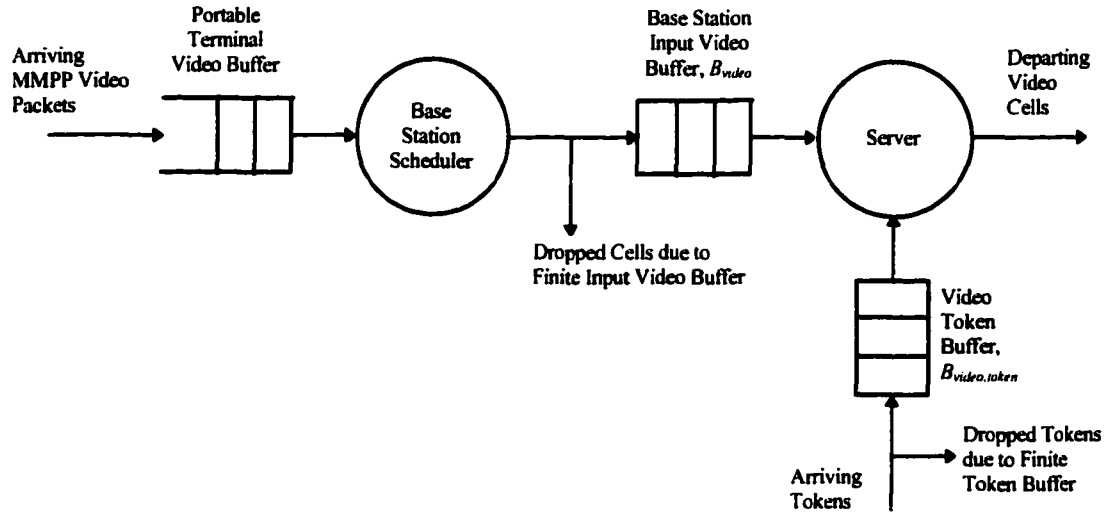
Arriving MMPP Video Packets

Portable Terminal Video Buffer

Base Station Scheduler

Base Station Input Video Buffer, $B_{video}$

Server

Departing Video Cells

Dropped Cells due to Finite Input Video Buffer

Video Token Buffer, $B_{video,token}$

Arriving Tokens

Dropped Tokens due to Finite Token Buffer